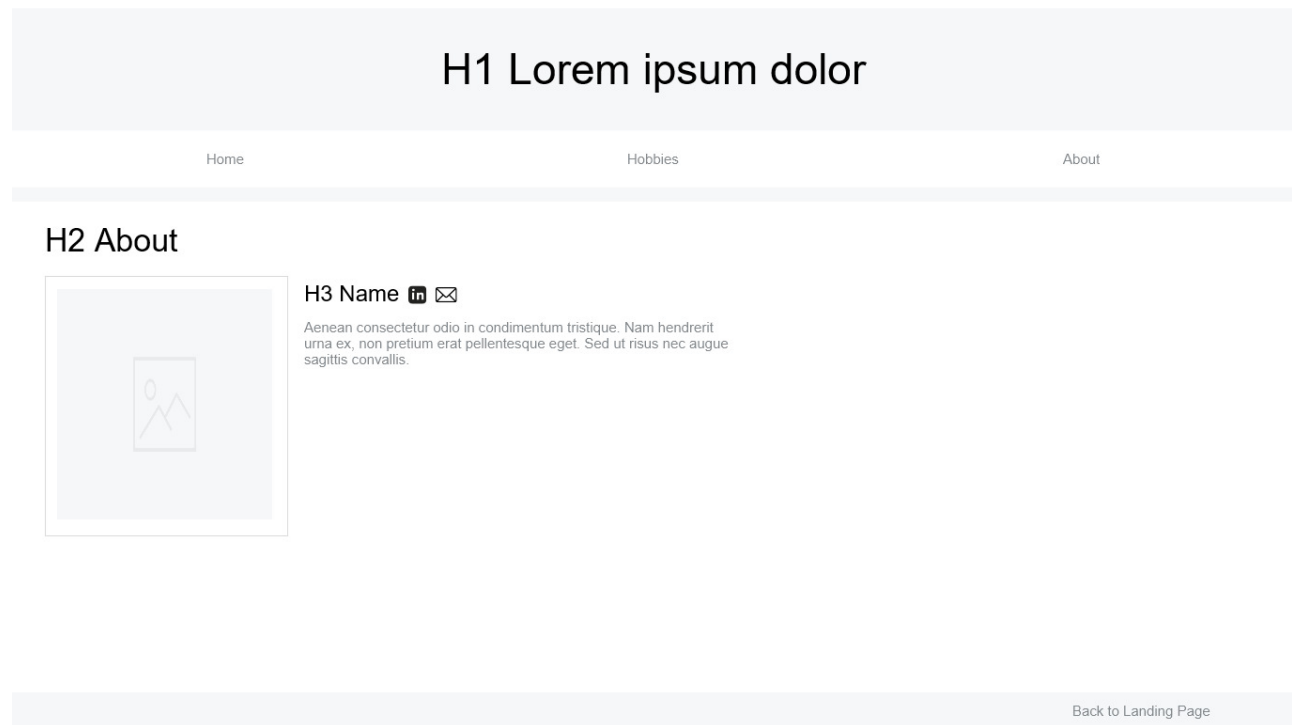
H1 Lorem ipsum dolor

Home

Hobbies

About

H2 About

H3 Name in

Aenean consectetur odio in condimentum tristique. Nam hendrerit urna ex, non pretium erat pellentesque eget. Sed ut risus nec augue sagittis convallis.

Back to Landing Page